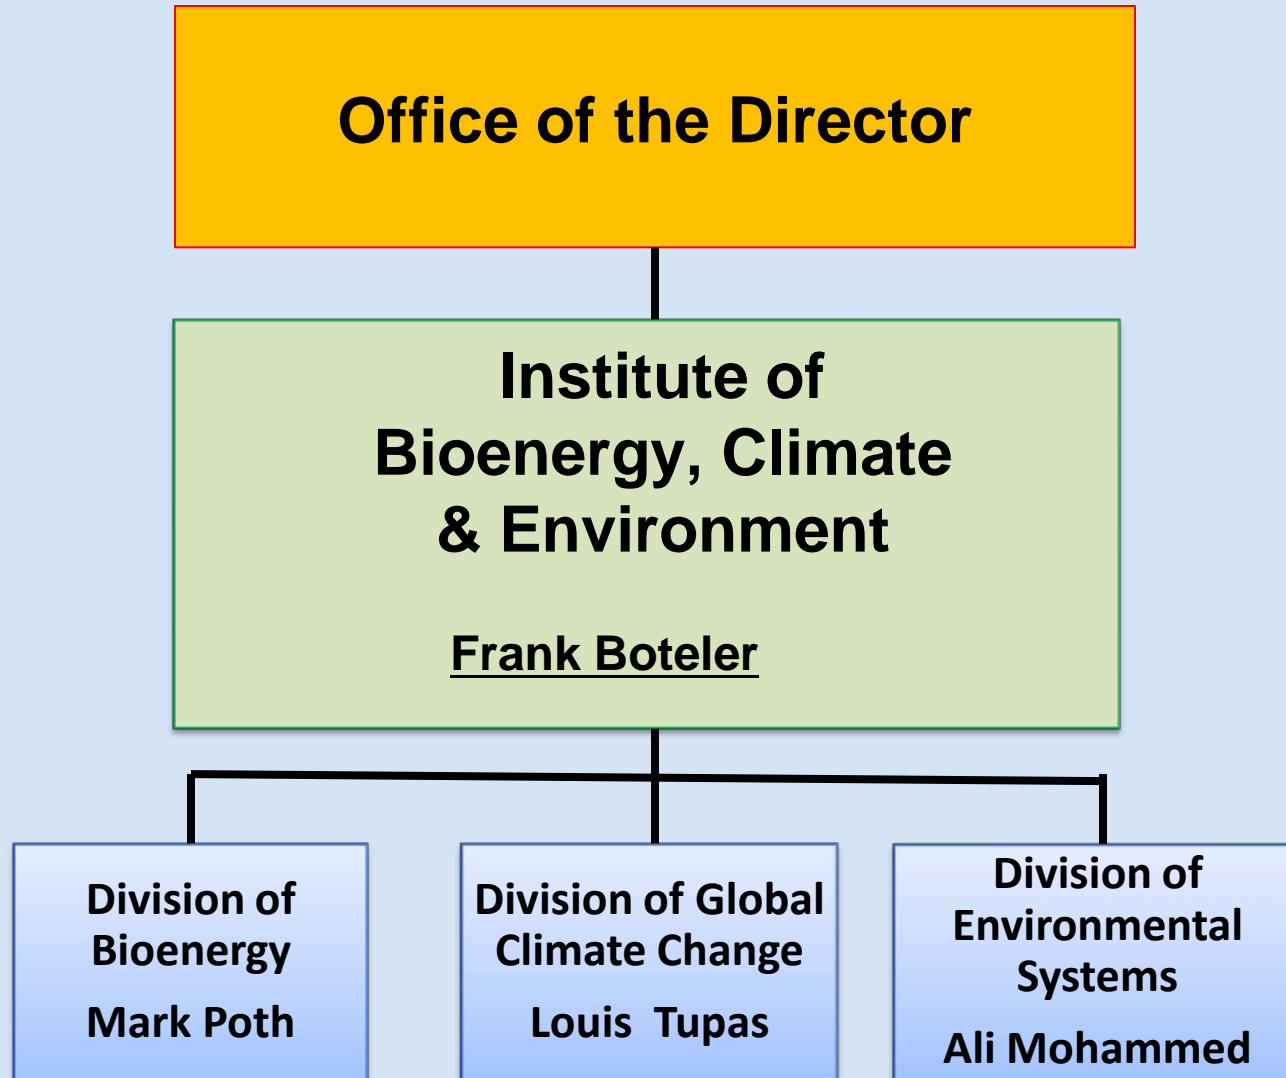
Office of the Director

Institute of Bioenergy, Climate & Environment

Frank Boteler

Division of Bioenergy

Mark Poth

Division of Global Climate Change

Louis Tupas

Division of Environmental Systems

Ali Mohammed